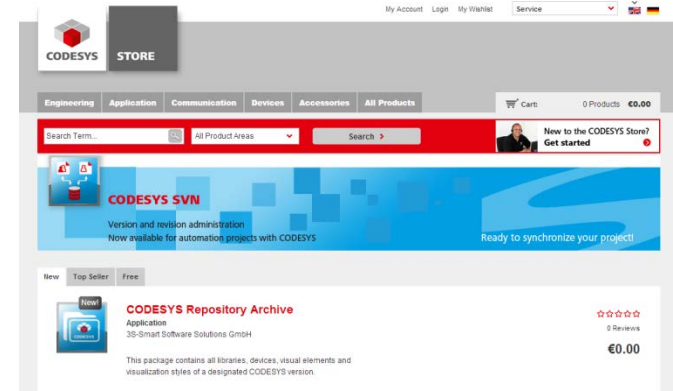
My Account Login My Wishlist Service

CODESYS STORE

Engineering Application Communication Devices Accessories All Products

Cart: 0 Products €0.00

Search Term... All Product Areas Search >

New to the CODESYS Store? Get started

CODESYS SVN

Version and revision administration
Now available for automation projects with CODESYS

Ready to synchronize your project!

New Top Seller Free

New!

CODESYS

CODESYS Repository Archive
Application
3S-Smart Software Solutions GmbH

This package contains all libraries, devices, visual elements and visualization styles of a designated CODESYS version.

0 Reviews

€0.00